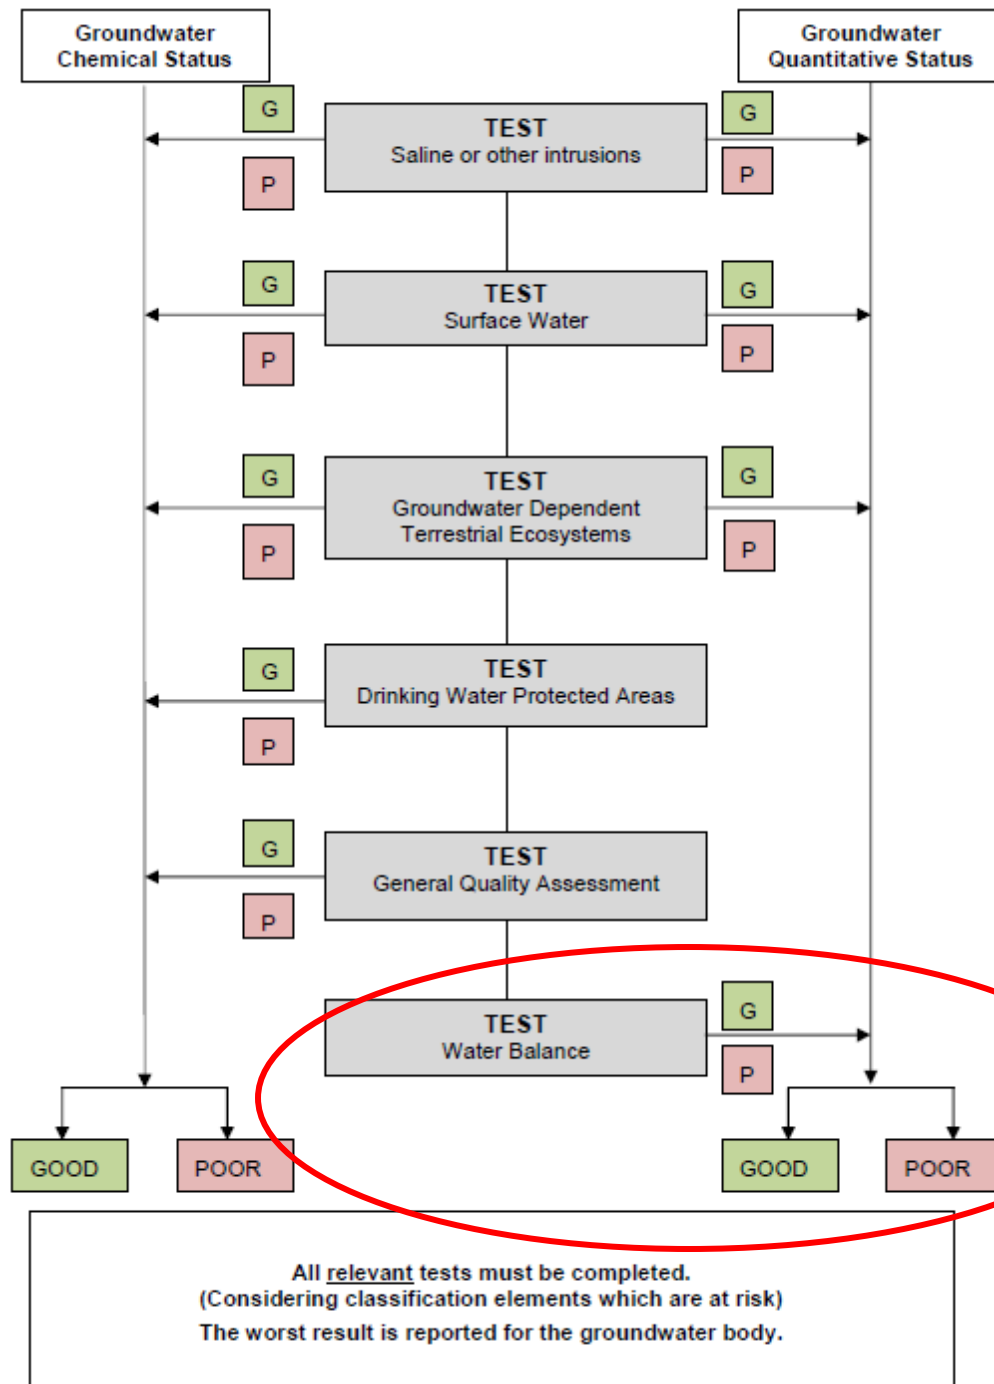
Groundwater Chemical Status

Groundwater Quantitative Status

G

P

TEST
Saline or other intrusions

G

P

G

P

TEST
Surface Water

G

P

G

P

TEST
Groundwater Dependent Terrestrial Ecosystems

G

P

G

P

TEST
Drinking Water Protected Areas

G

P

TEST
General Quality Assessment

TEST
Water Balance

G

P

GOOD

POOR

GOOD

POOR

All relevant tests must be completed.
(Considering classification elements which are at risk)
The worst result is reported for the groundwater body.